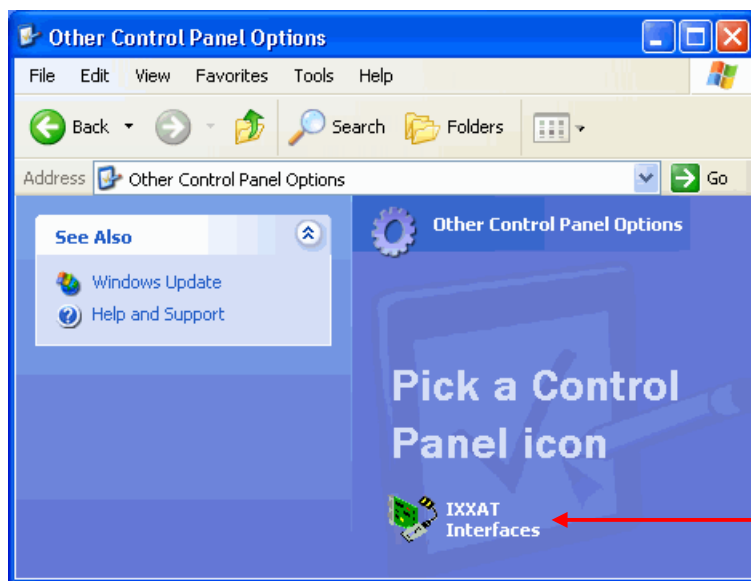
Other Control Panel Options

File Edit View Favorites Tools Help

Back Search Folders

Address Other Control Panel Options Go

See Also

Windows Update

Help and Support

Other Control Panel Options

Pick a Control Panel icon

IXXAT Interfaces